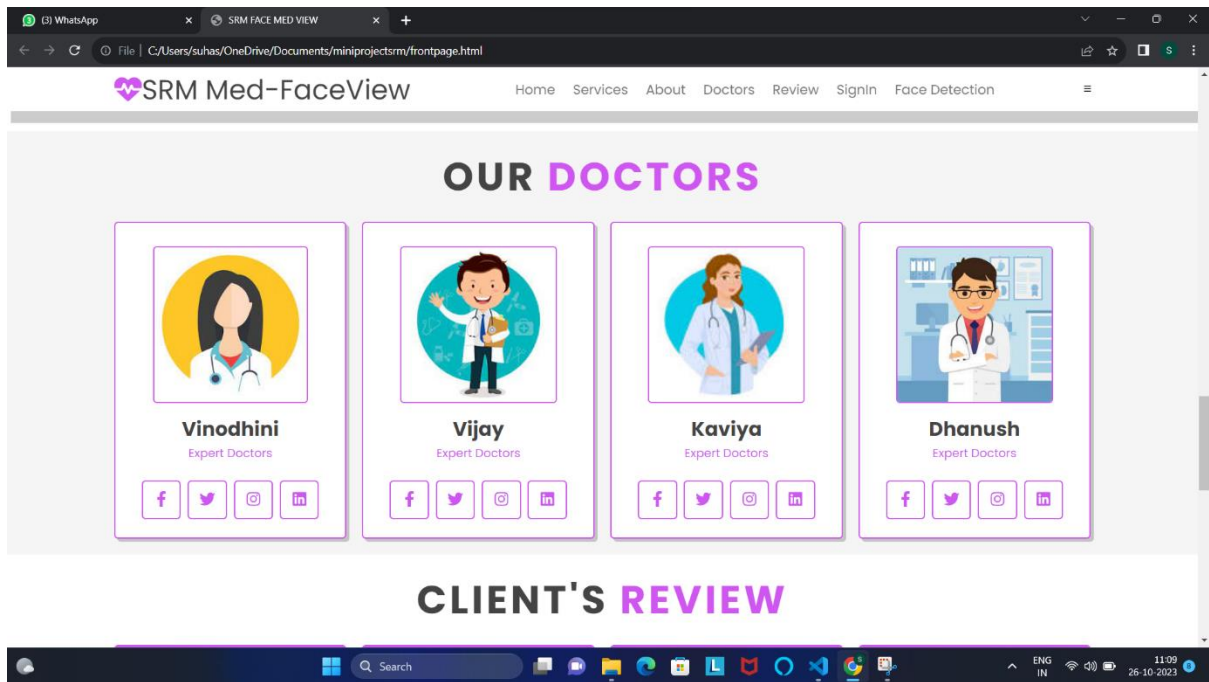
(3) WhatsApp
SRM FACE MED VIEW
File | C:/Users/suhas/OneDrive/Documents/miniprojectsrm/frontpage.html

SRM Med-FaceView
Home Services About Doctors Review SignIn Face Detection

OUR DOCTORS

Vinodhini
Expert Doctors

Vijay
Expert Doctors

Kaviya
Expert Doctors

Dhanush
Expert Doctors

CLIENT'S REVIEW

Search
ENG IN
11:09
26-10-2023